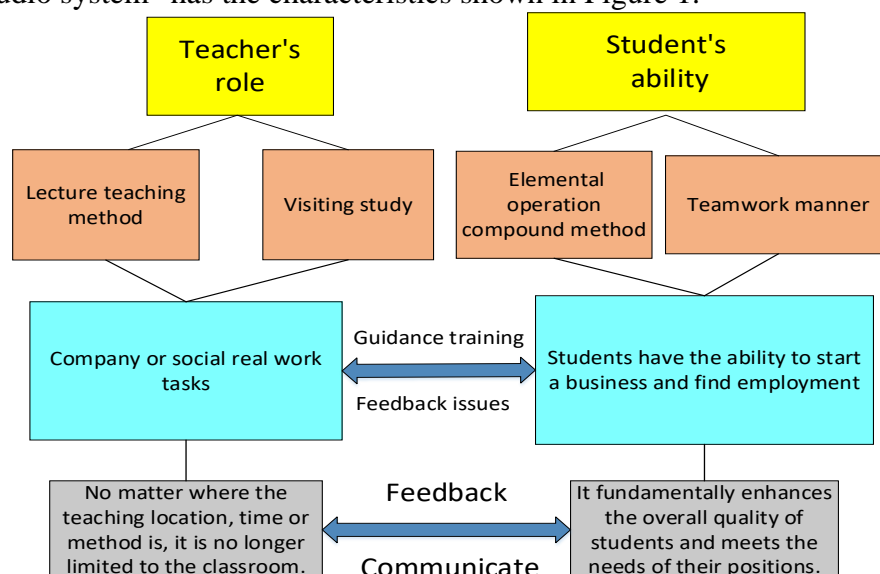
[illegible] has the characteristics shown in Figure 1.

Teacher's role

Student's ability

Lecture teaching method

Visiting study

Elemental operation compound method

Teamwork manner

Company or social real work tasks

Guidance training

Feedback issues

Students have the ability to start a business and find employment

No matter where the teaching location, time or method is, it is no longer limited to the classroom.

Feedback

Communicate

It fundamentally enhances the overall quality of students and meets the needs of their positions.